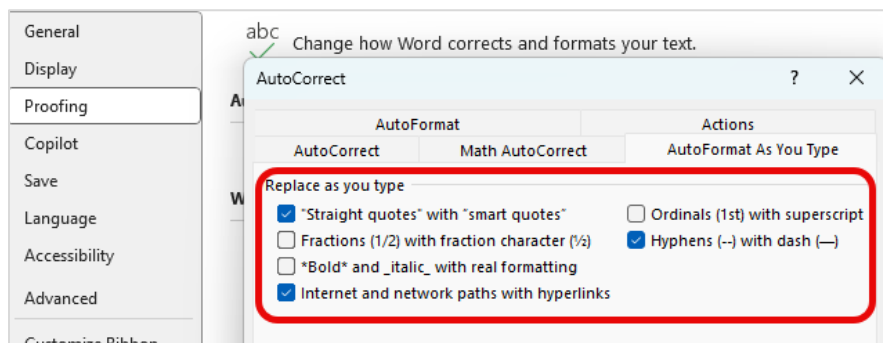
General
Display
Proofing
Copilot
Save
Language
Accessibility
Advanced
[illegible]

abc
Change how Word corrects and formats your text.

Au
W

AutoCorrect
?
✕

AutoFormat
Actions
AutoCorrect
Math AutoCorrect
AutoFormat As You Type

Replace as you type
"Straight quotes" with "smart quotes"
Fractions (1/2) with fraction character (½)
*Bold* and _italic_ with real formatting
Internet and network paths with hyperlinks
Ordinals (1st) with superscript
Hyphens (--) with dash (—)